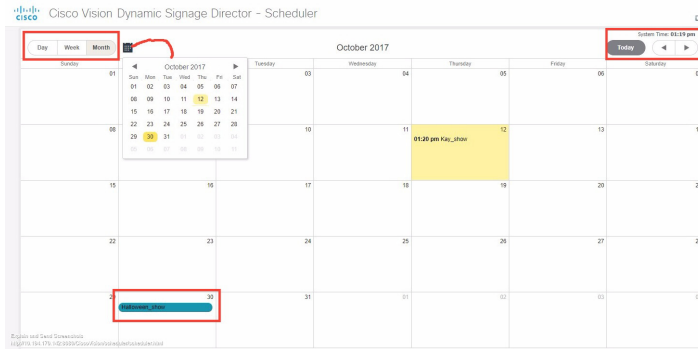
CISCO Cisco Vision Dynamic Signage Director - Scheduler

Day | Week | Month

October 2017

System Time: 01:19 pm

Today

| Sunday | Monday | Tuesday | Wednesday | Thursday | Friday | Saturday |
|---|---|---|---|---|---|---|
| 01 | 02 | 03 | 04 | 05 | 06 | 07 |
| 08 | 09 | 10 | 11 | 12 01:20 pm Kay_show | 13 | 14 |
| 15 | 16 | 17 | 18 | 19 | 20 | 21 |
| 22 | 23 | 24 | 25 | 26 | 27 | 28 |
| 29 | 30 Halloween_show | 31 | 01 | 02 | 03 | 04 |

October 2017

| Sun | Mon | Tue | Wed | Thu | Fri | Sat |
|---|---|---|---|---|---|---|
| 01 | 02 | 03 | 04 | 05 | 06 | 07 |
| 08 | 09 | 10 | 11 | 12 | 13 | 14 |
| 15 | 16 | 17 | 18 | 19 | 20 | 21 |
| 22 | 23 | 24 | 25 | 26 | 27 | 28 |
| 29 | 30 | 31 | 01 | 02 | 03 | 04 |
| 05 | 06 | 07 | 08 | 09 | 10 | 11 |

Export and Send Screenshots
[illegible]